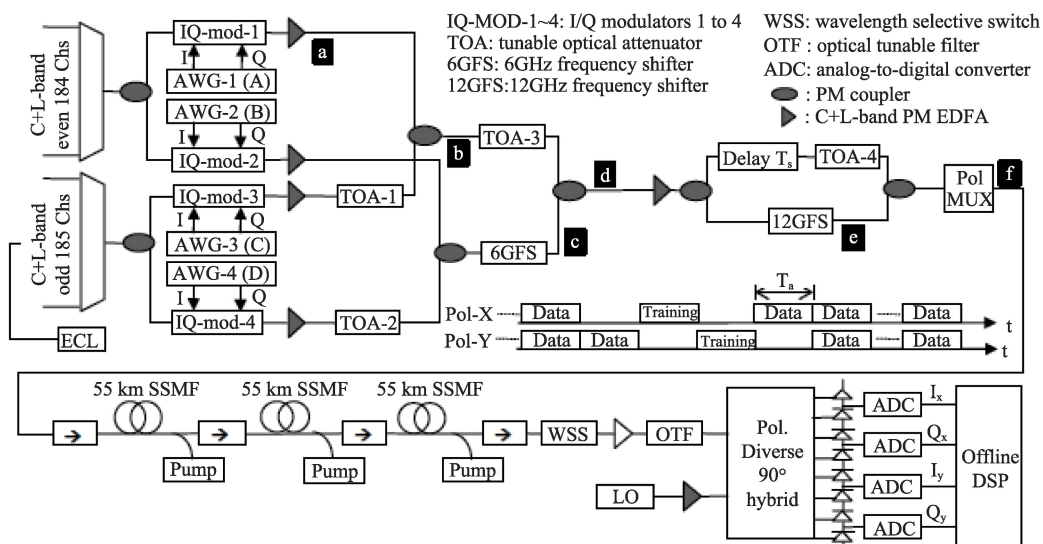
C+L-band even 184 Chs

C+L-band odd 185 Chs

IQ-mod-1
I Q
AWG-1 (A)
AWG-2 (B)
I Q
IQ-mod-2
IQ-mod-3
I Q
AWG-3 (C)
AWG-4 (D)
I Q
IQ-mod-4
ECL

a
b
c
d
e
f

TOA-1
TOA-2
TOA-3
6GFS
Delay $T_s$
TOA-4
12GFS
Pol MUX

IQ-MOD-1~4: I/Q modulators 1 to 4
TOA: tunable optical attenuator
6GFS: 6GHz frequency shifter
12GFS:12GHz frequency shifter

WSS: wavelength selective switch
OTF : optical tunable filter
ADC: analog-to-digital converter
: PM coupler
: C+L-band PM EDFA

$T_a$
Pol-X Data Training Data Data Data t
Pol-Y Data Data Training Data Data t

55 km SSMF
55 km SSMF
55 km SSMF
Pump
Pump
Pump
WSS
OTF
LO
Pol. Diverse 90° hybrid
ADC $I_x$
ADC $Q_x$
ADC $I_y$
ADC $Q_y$
Offline DSP